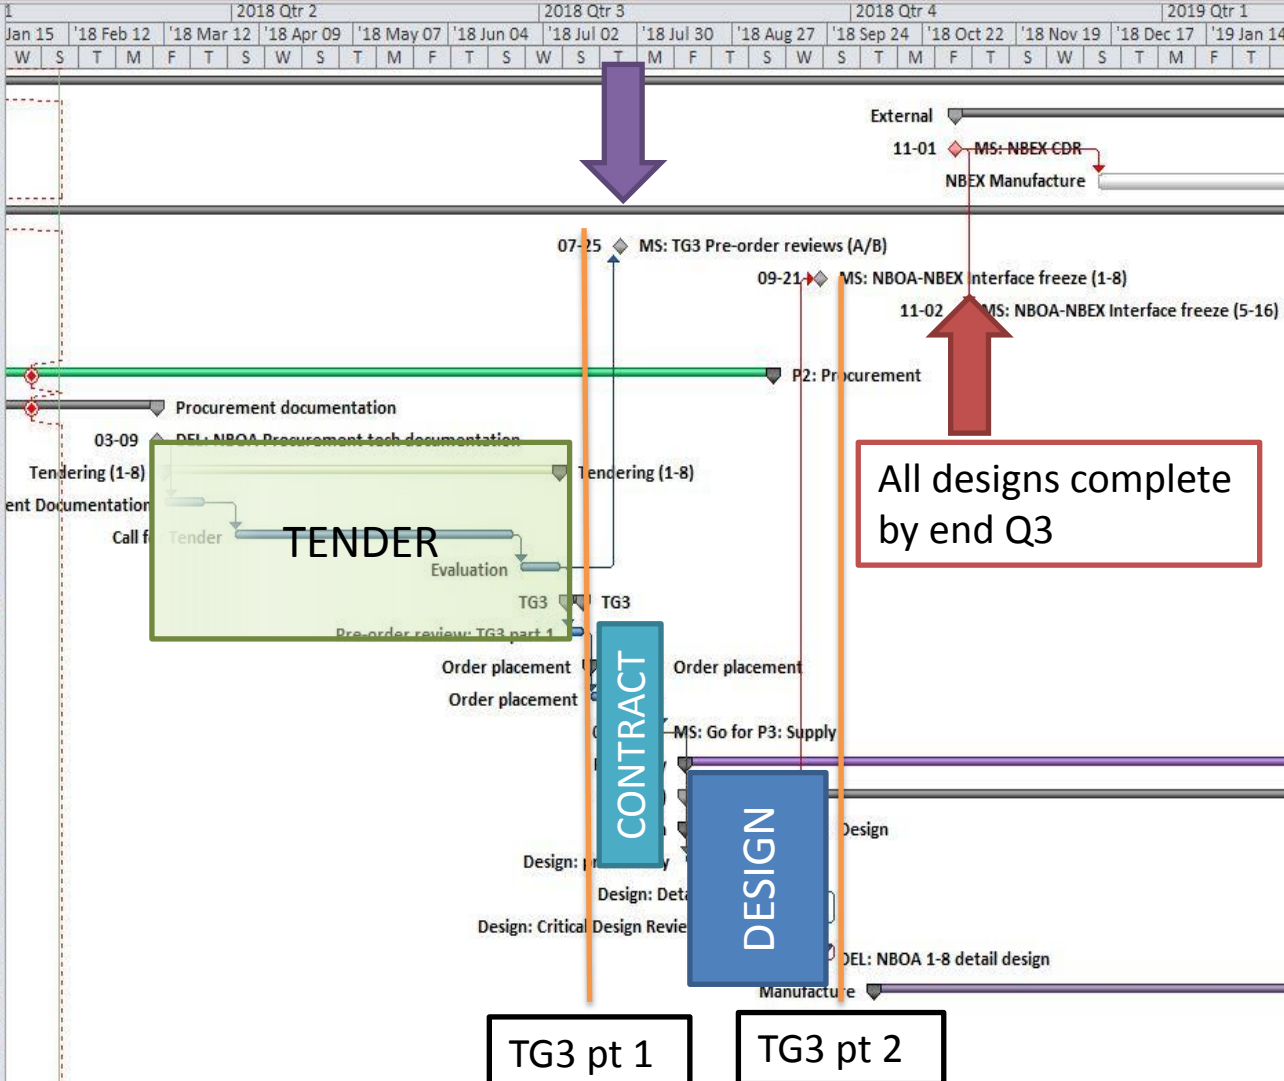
1 | 2018 Qtr 2 | 2018 Qtr 3 | 2018 Qtr 4 | 2019 Qtr 1

Jan 15 | '18 Feb 12 | '18 Mar 12 | '18 Apr 09 | '18 May 07 | '18 Jun 04 | '18 Jul 02 | '18 Jul 30 | '18 Aug 27 | '18 Sep 24 | '18 Oct 22 | '18 Nov 19 | '18 Dec 17 | '19 Jan 14

W S T M F T S W S T M F T S W S T M F T S W S T M F T S W S T M F T

External
11-01 MS: NBEX CDR
NBEX Manufacture

07-25 MS: TG3 Pre-order reviews (A/B)
09-21 MS: NBOA-NBEX Interface freeze (1-8)
11-02 MS: NBOA-NBEX Interface freeze (5-16)

P2: Procurement
Procurement documentation
03-09 DEL: NBOA Procurement tech documentation
Tendering (1-8)
Tendering (1-8)
ent Documentation
Call f Tender
TENDER
Evaluation
TG3 TG3
Pre-order review: TG3 part 1
Order placement
Order placement
Order placement
MS: Go for P3: Supply
CONTRACT
Design
Design:
Design: Deta
Design: Critical Design Revie
DESIGN
DEL: NBOA 1-8 detail design
Manufacture

All designs complete by end Q3

TG3 pt 1
TG3 pt 2